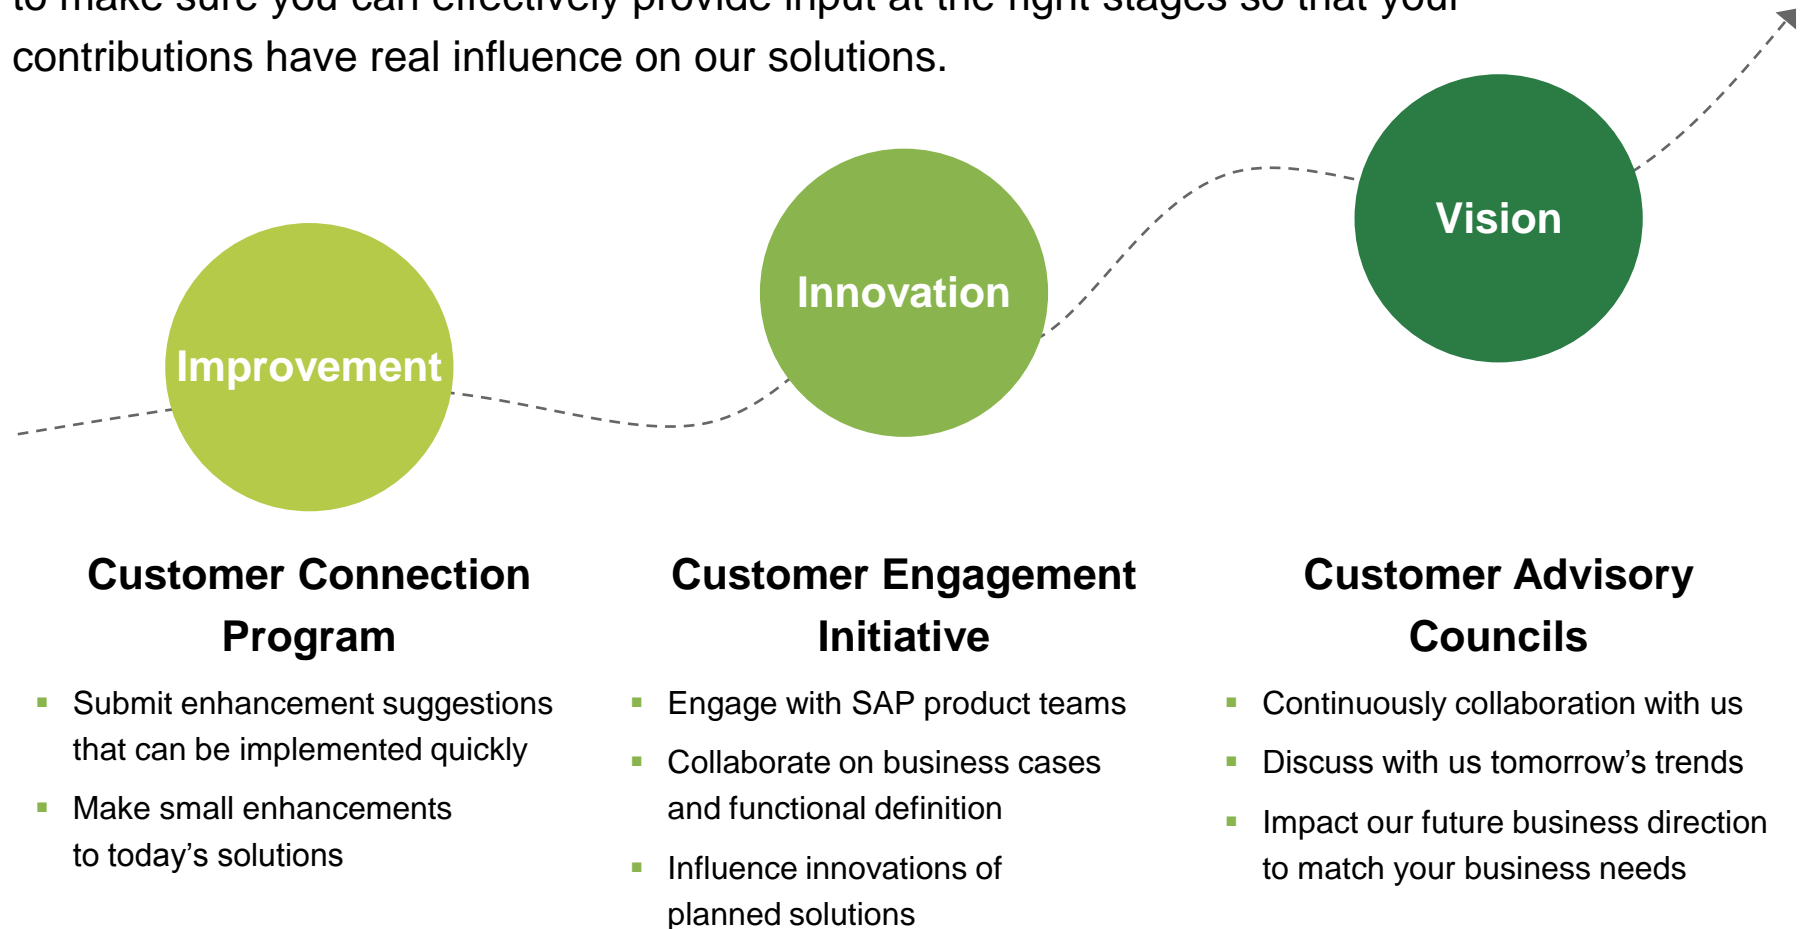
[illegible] contributions have real influence on our solutions.

Improvement

Innovation

Vision

Customer Connection Program

- Submit enhancement suggestions that can be implemented quickly
- Make small enhancements to today’s solutions

Customer Engagement Initiative

- Engage with SAP product teams
- Collaborate on business cases and functional definition
- Influence innovations of planned solutions

Customer Advisory Councils

- Continuously collaboration with us
- Discuss with us tomorrow’s trends
- Impact our future business direction to match your business needs